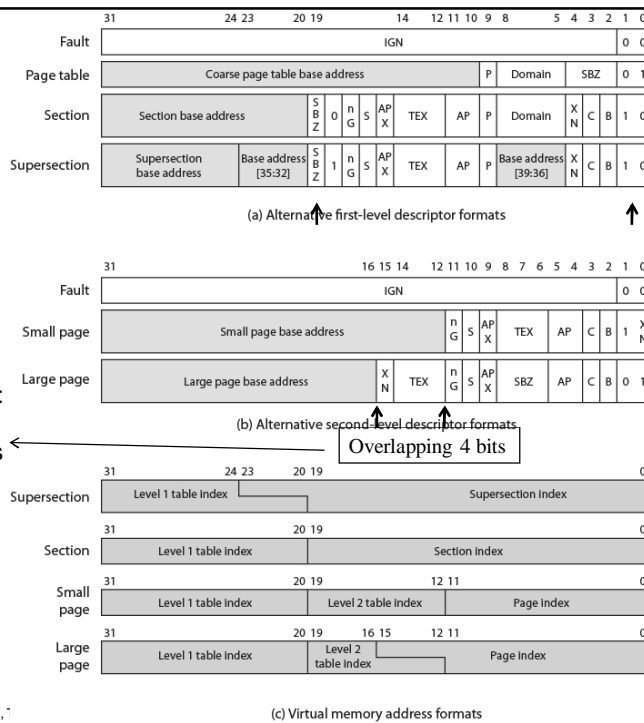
31 24 23 20 19 14 12 11 10 9 8 5 4 3 2 1 0

Fault IGN 0 0

Page table Coarse page table base address P Domain SBZ 0 1

Section Section base address S B Z 0 n G S AP X TEX AP P Domain X N C B 1 0

Supersection Supersection base address Base address [35:32] S B Z 1 n G S AP X TEX AP P Base address [39:36] X N C B 1 0

(a) Alternative first-level descriptor formats

31 16 15 14 12 11 10 9 8 7 6 5 4 3 2 1 0

Fault IGN 0 0

Small page Small page base address n G S AP X TEX AP C B 1 X N

Large page Large page base address X N TEX n G S AP X SBZ AP C B 0 1

(b) Alternative second-level descriptor formats

Overlapping 4 bits

31 24 23 20 19 0

Supersection Level 1 table index Supersection index

31 20 19 0

Section Level 1 table index Section index

31 20 19 12 11 0

Small page Level 1 table index Level 2 table index Page index

31 20 19 16 15 12 11 0

Large page Level 1 table index Level 2 table index Page index

(c) Virtual memory address formats